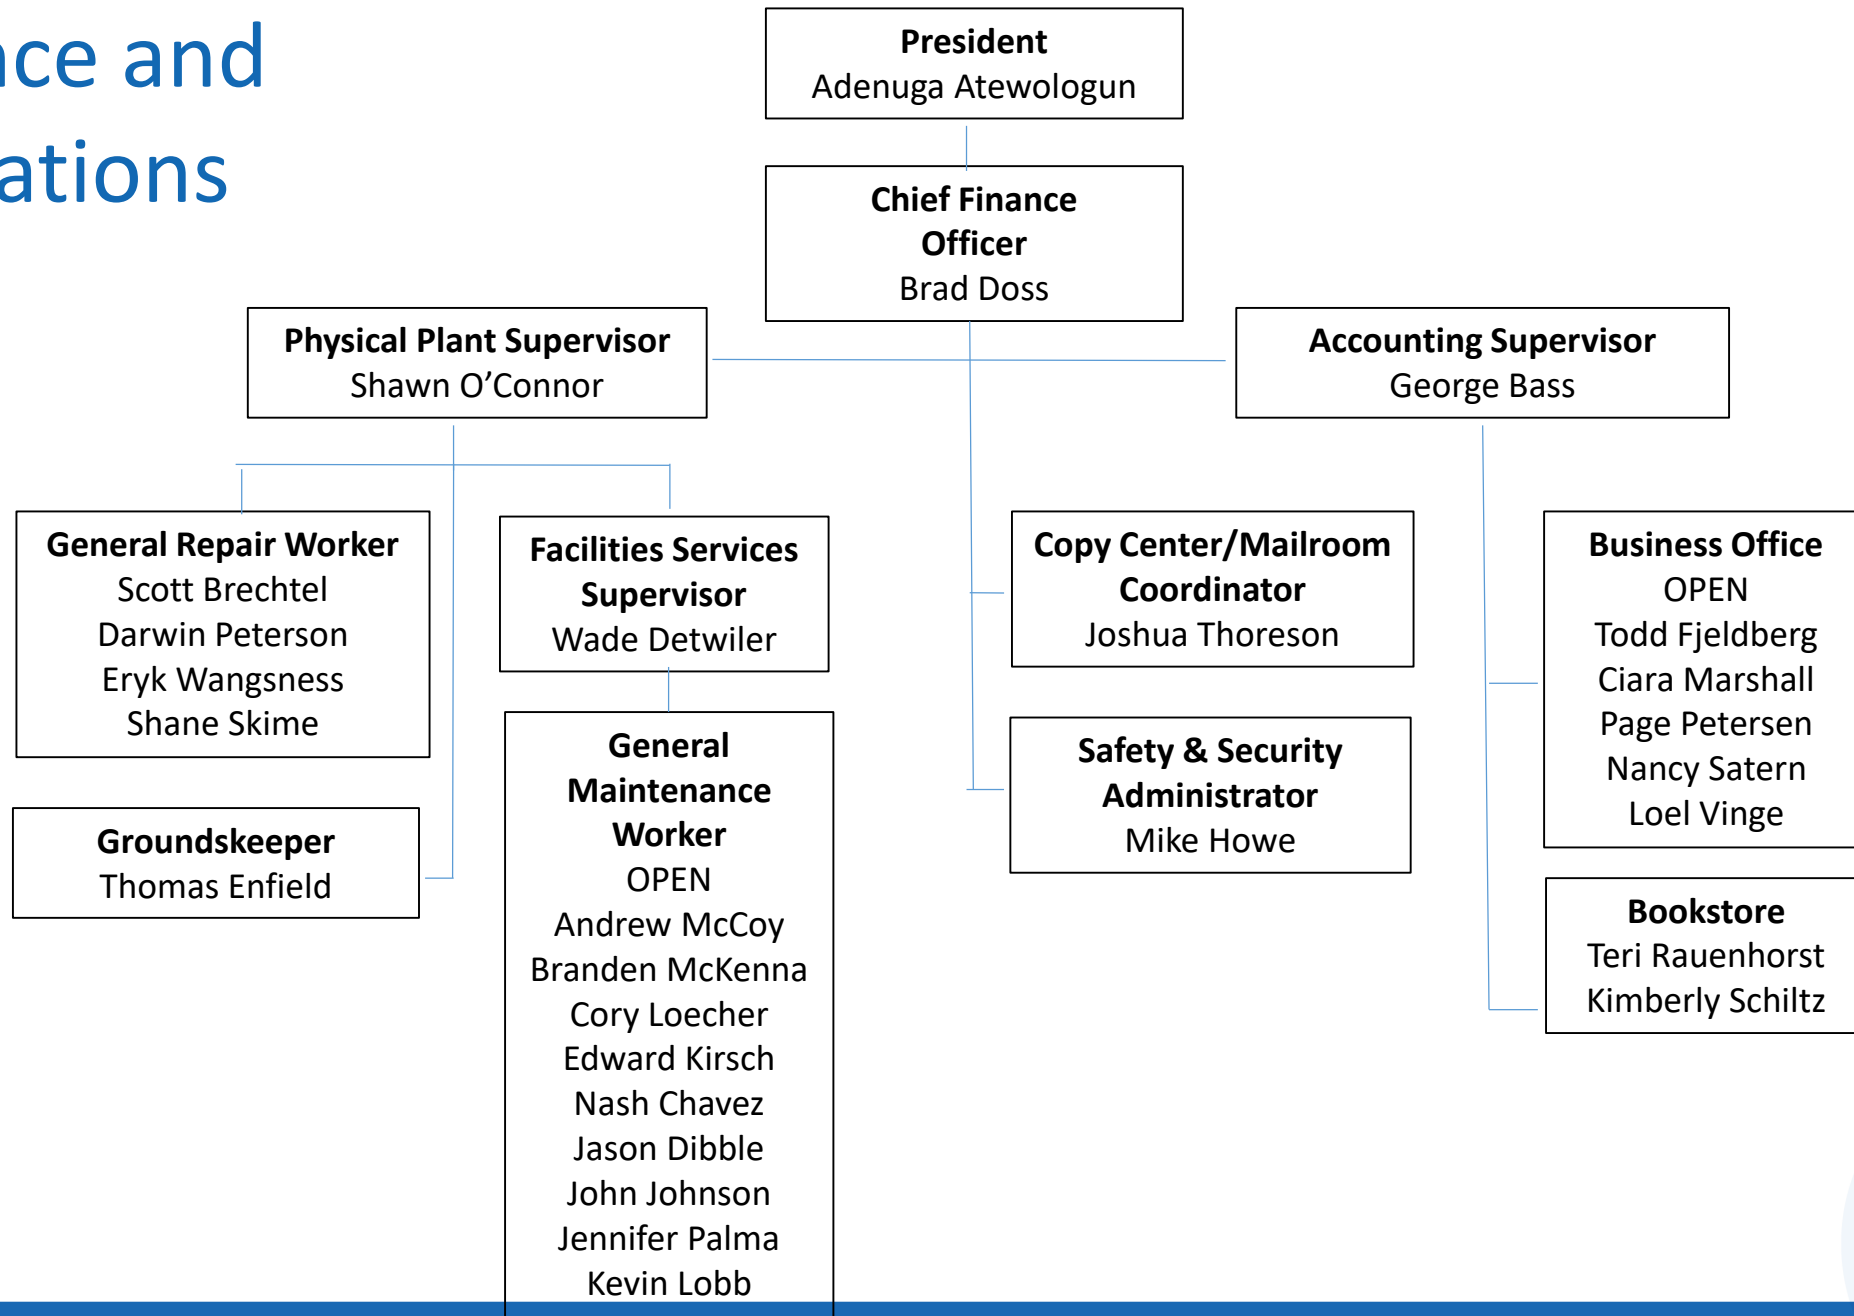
ice and
ations

President
Adenuga Atewologun

Chief Finance Officer
Brad Doss

Physical Plant Supervisor
Shawn O’Connor

Accounting Supervisor
George Bass

General Repair Worker
Scott Brechtel
Darwin Peterson
Eryk Wangsness
Shane Skime

Groundskeeper
Thomas Enfield

Facilities Services Supervisor
Wade Detwiler

General Maintenance Worker
OPEN
Andrew McCoy
Branden McKenna
Cory Loecher
Edward Kirsch
Nash Chavez
Jason Dibble
John Johnson
Jennifer Palma
Kevin Lobb

Copy Center/Mailroom Coordinator
Joshua Thoreson

Safety & Security Administrator
Mike Howe

Business Office
OPEN
Todd Fjeldberg
Ciara Marshall
Page Petersen
Nancy Satern
Loel Vinge

Bookstore
Teri Rauenhorst
Kimberly Schiltz